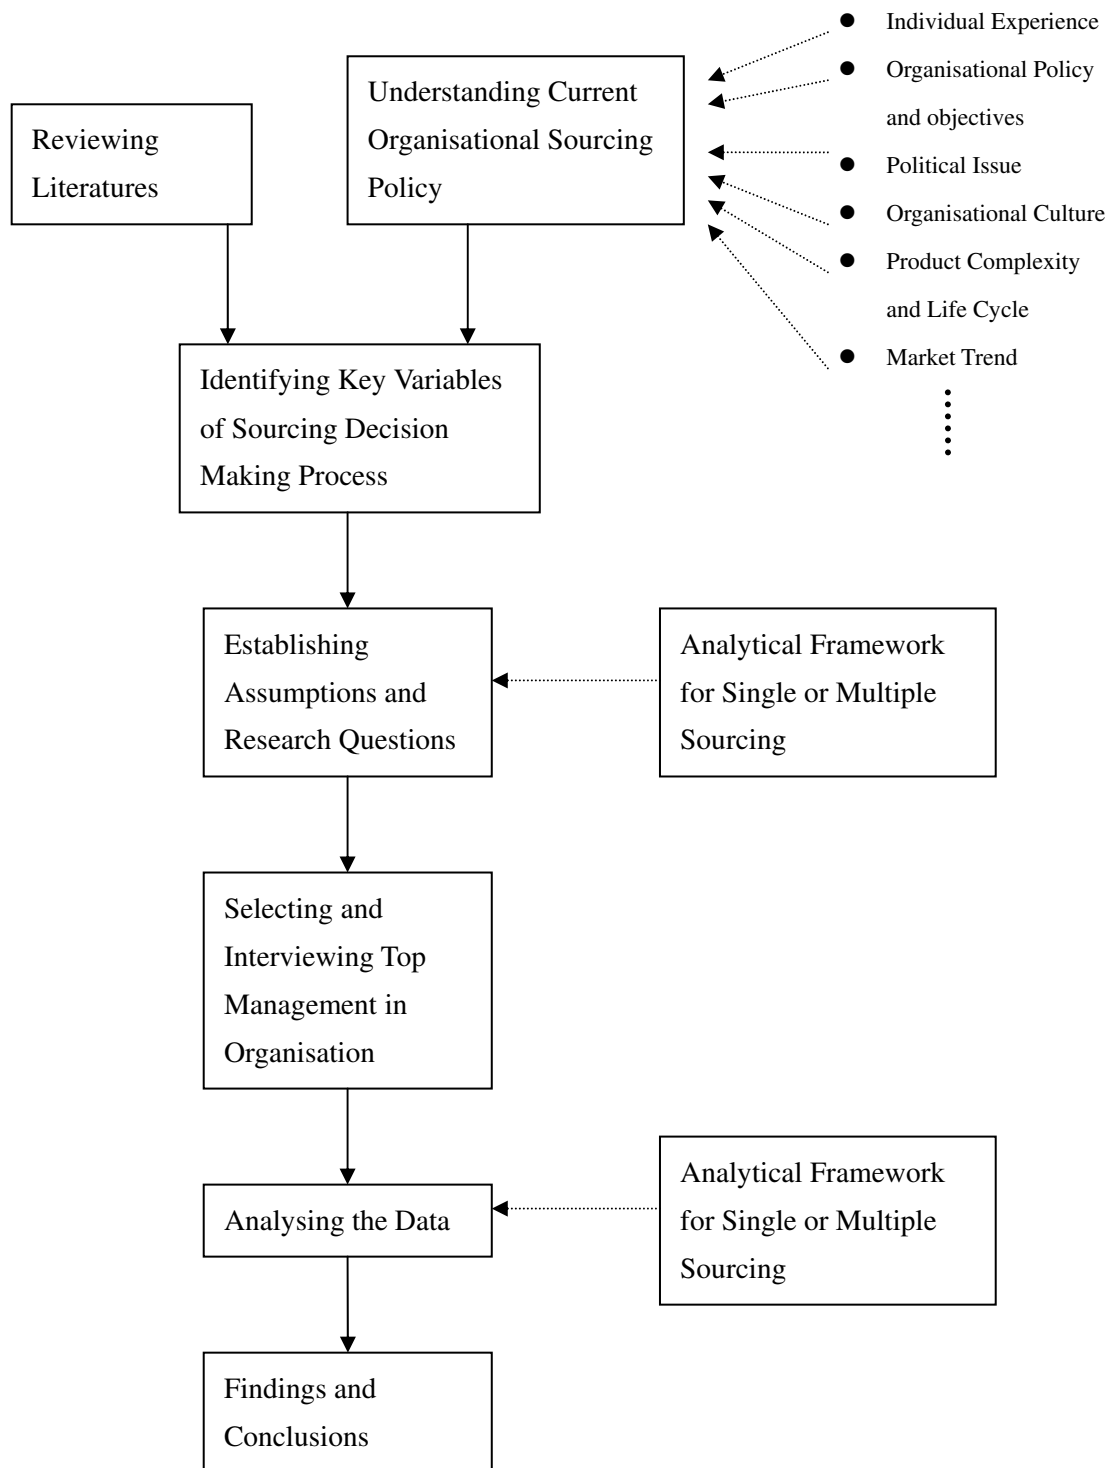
Reviewing Literatures

Understanding Current Organisational Sourcing Policy

- Individual Experience
- Organisational Policy and objectives
- Political Issue
- Organisational Culture
- Product Complexity and Life Cycle
- Market Trend

Identifying Key Variables of Sourcing Decision Making Process

Establishing Assumptions and Research Questions

Analytical Framework for Single or Multiple Sourcing

Selecting and Interviewing Top Management in Organisation

Analysing the Data

Analytical Framework for Single or Multiple Sourcing

Findings and Conclusions